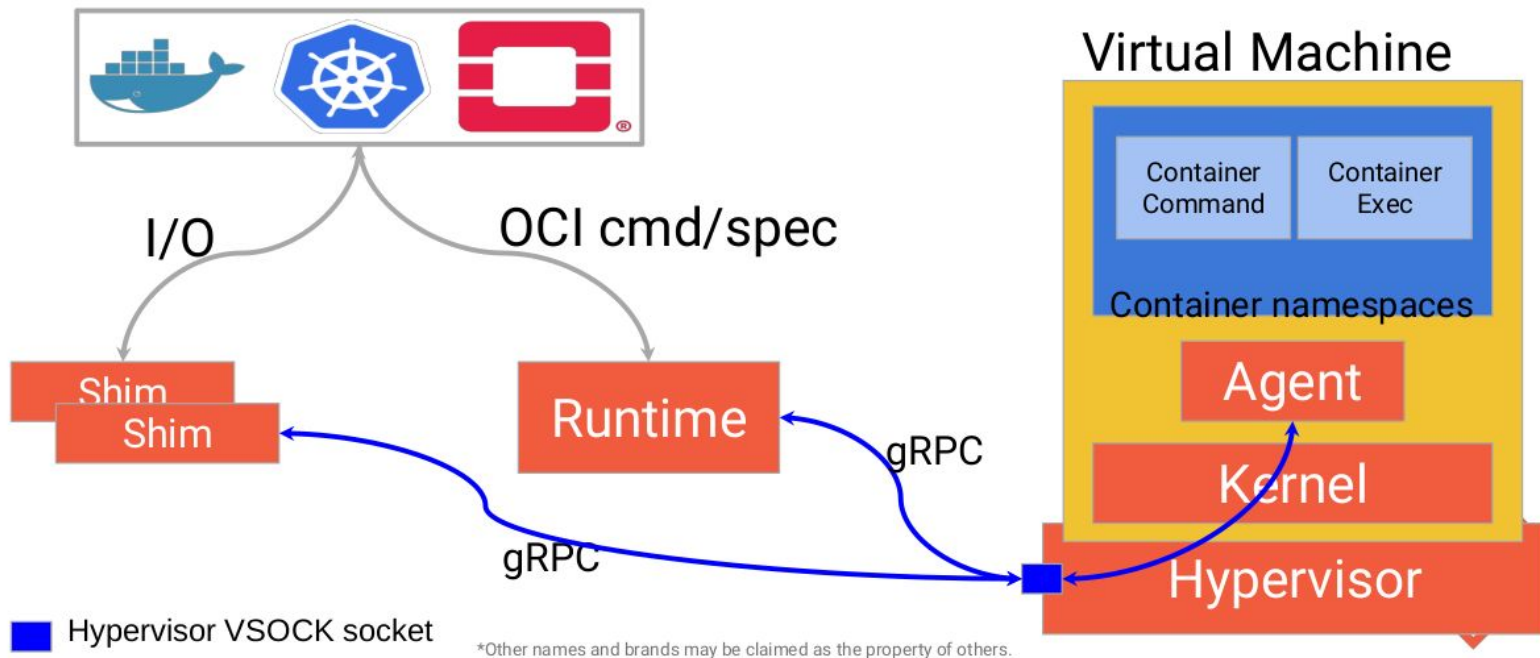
Virtual Machine

Container Command

Container Exec

Container namespaces

I/O

OCI cmd/spec

Shim

Shim

Runtime

Agent

gRPC

Kernel

gRPC

Hypervisor

Hypervisor VSOCK socket

*Other names and brands may be claimed as the property of others.